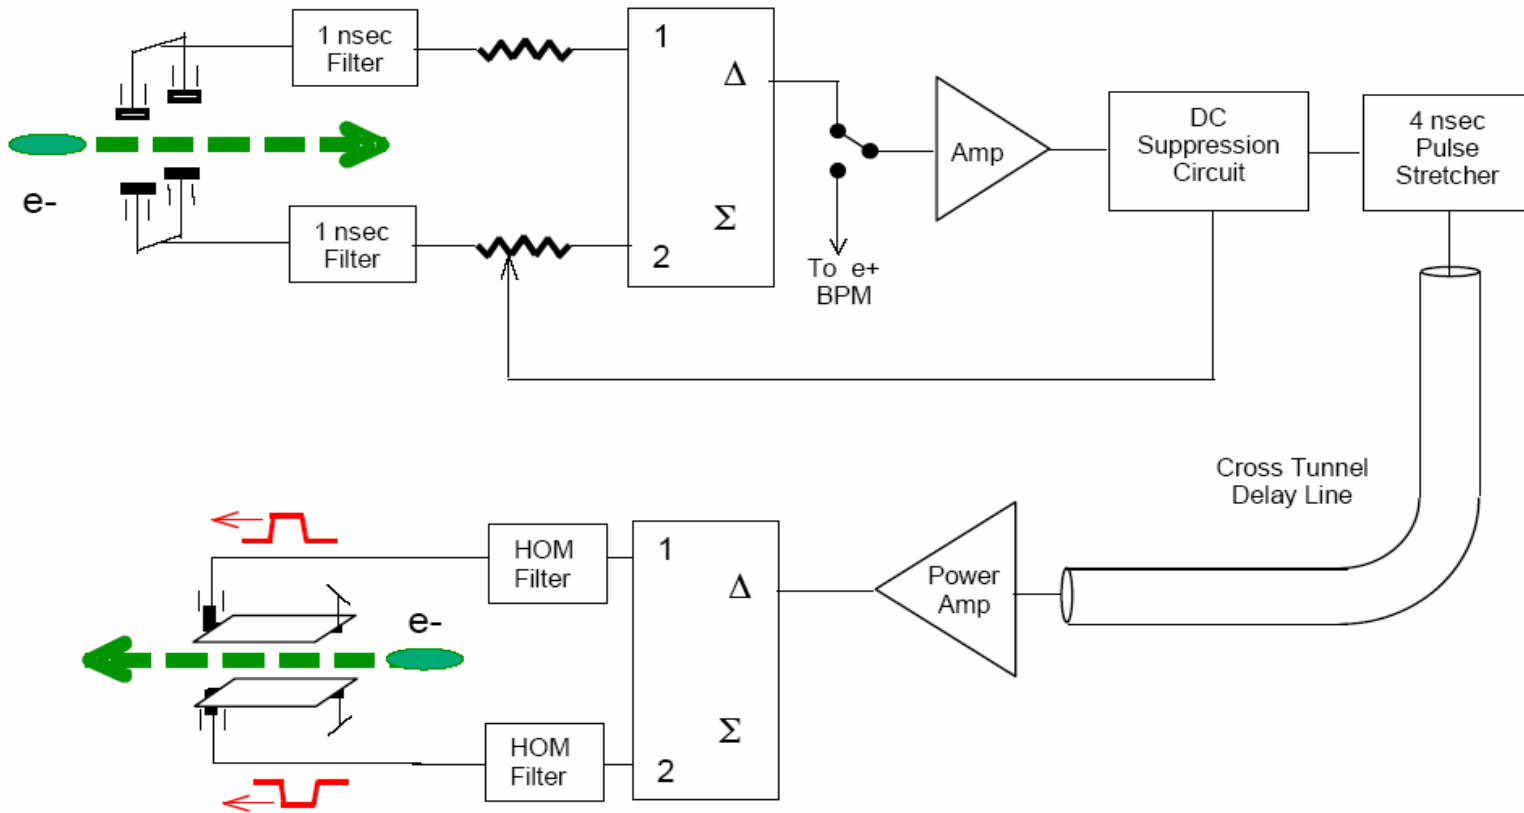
1 nsec Filter

e-

1 nsec Filter

1

$\Delta$

$\Sigma$

2

To e+ BPM

Amp

DC Suppression Circuit

4 nsec Pulse Stretcher

Cross Tunnel Delay Line

HOM Filter

e-

HOM Filter

1

$\Delta$

$\Sigma$

2

Power Amp